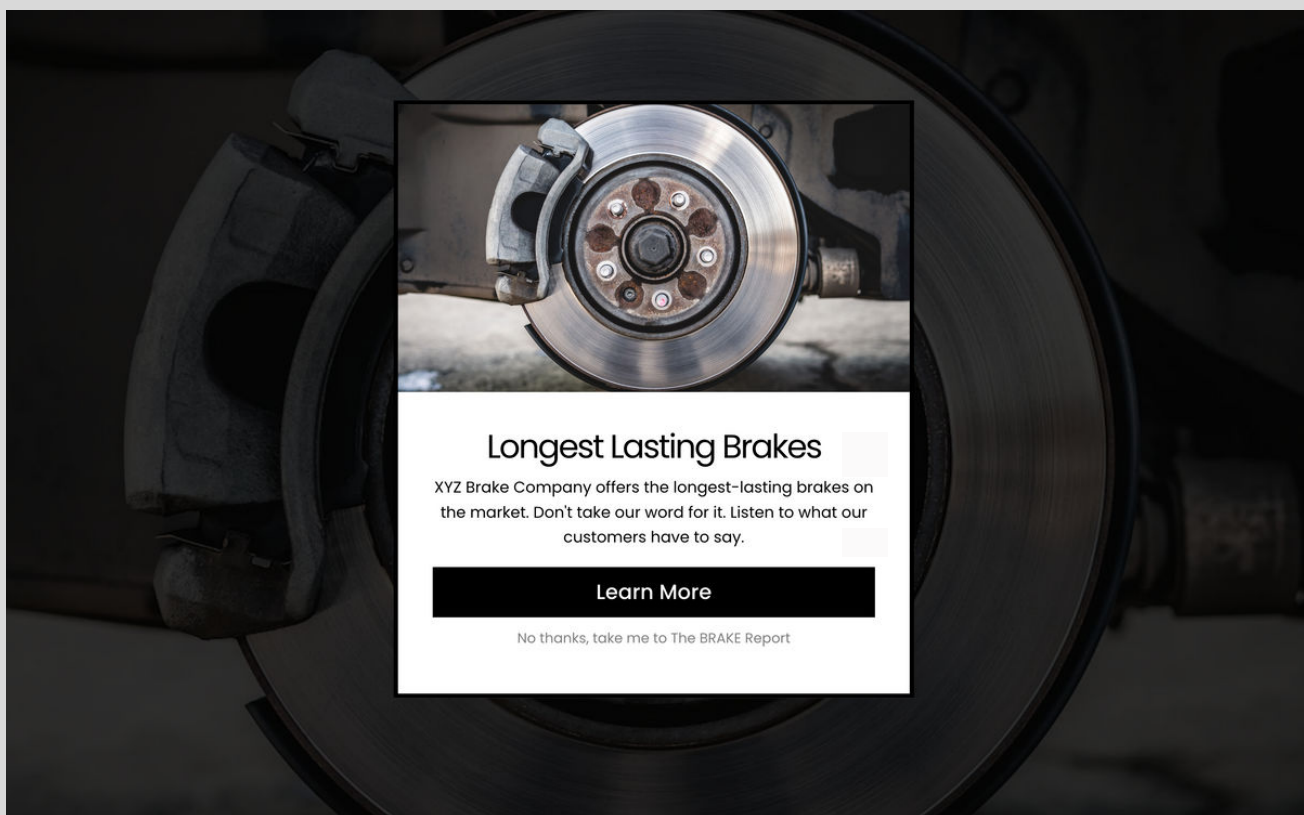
Longest Lasting Brakes

XYZ Brake Company offers the longest-lasting brakes on the market. Don't take our word for it. Listen to what our customers have to say.

Learn More

No thanks, take me to The BRAKE Report